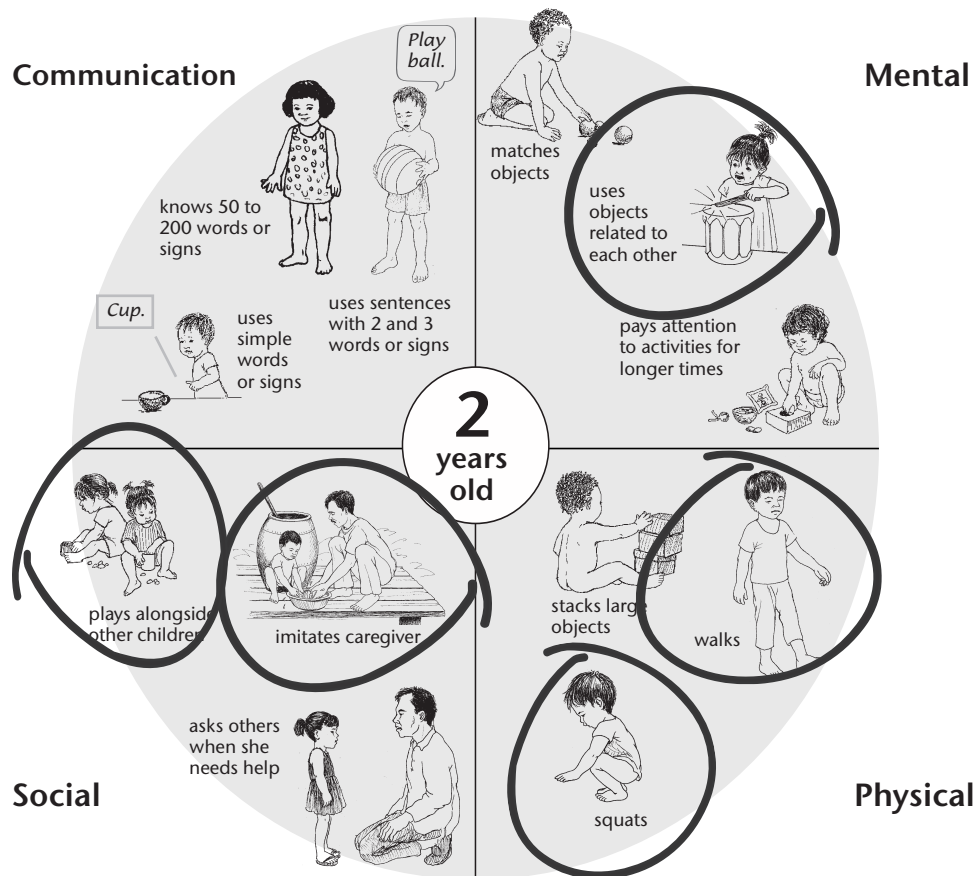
Communication

Mental

Play ball.

knows 50 to 200 words or signs

matches objects

uses objects related to each other

Cup.

uses simple words or signs

uses sentences with 2 and 3 words or signs

pays attention to activities for longer times

2 years old

plays alongside other children

imitates caregiver

stacks large objects

walks

asks others when she needs help

squats

Social

Physical